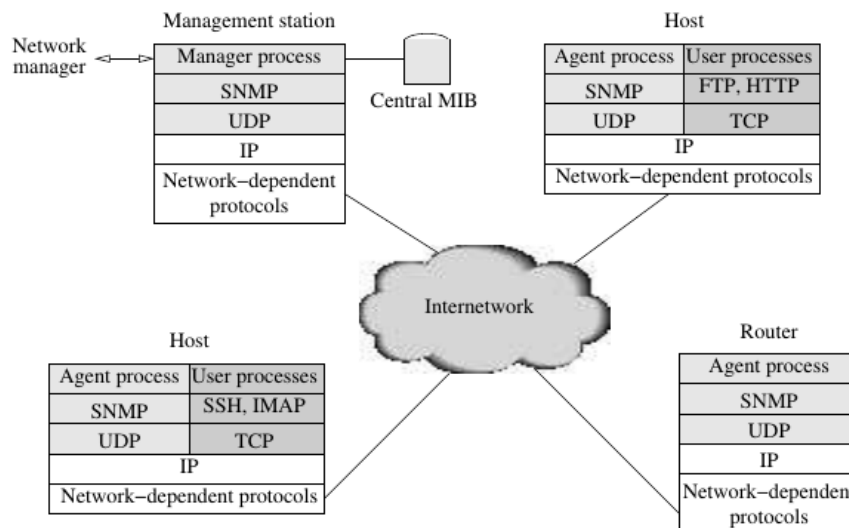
Management station

Network manager

Manager process
SNMP
UDP
IP
Network–dependent protocols

Central MIB

Host

| Agent process | User processes |
|---|---|
| SNMP | FTP, HTTP |
| UDP | TCP |
| IP | |
| Network–dependent protocols | |

Internetwork

Host

| Agent process | User processes |
|---|---|
| SNMP | SSH, IMAP |
| UDP | TCP |
| IP | |
| Network–dependent protocols | |

Router

Agent process
SNMP
UDP
IP
Network–dependen protocols